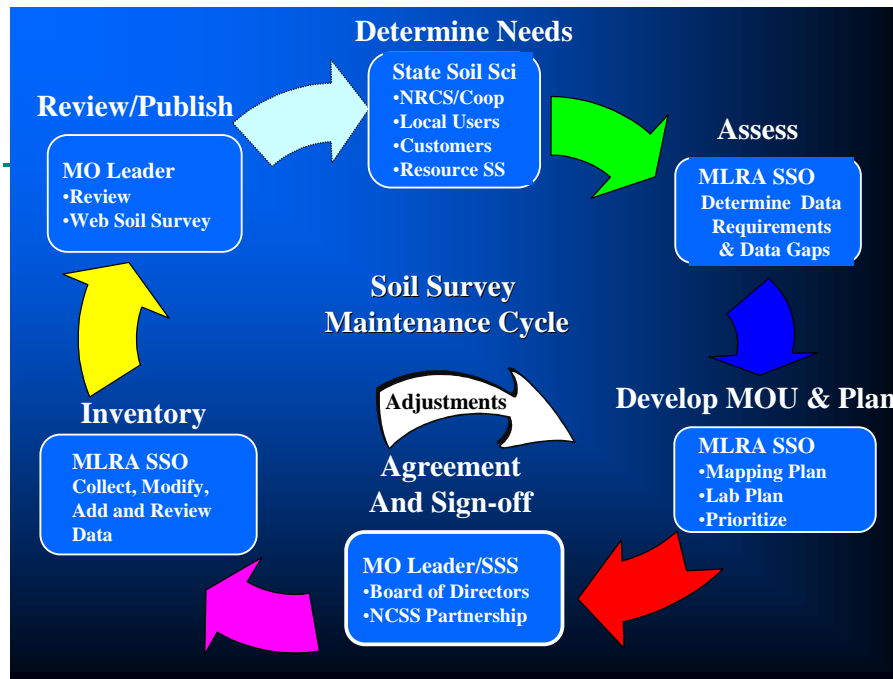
Determine Needs

State Soil Sci
•NRCS/Coop
•Local Users
•Customers
•Resource SS

Review/Publish

MO Leader
•Review
•Web Soil Survey

Assess

MLRA SSO
Determine Data Requirements & Data Gaps

Soil Survey Maintenance Cycle

Adjustments

Develop MOU & Plan

MLRA SSO
•Mapping Plan
•Lab Plan
•Prioritize

Inventory

MLRA SSO
Collect, Modify, Add and Review Data

Agreement And Sign-off

MO Leader/SSS
•Board of Directors
•NCSS Partnership